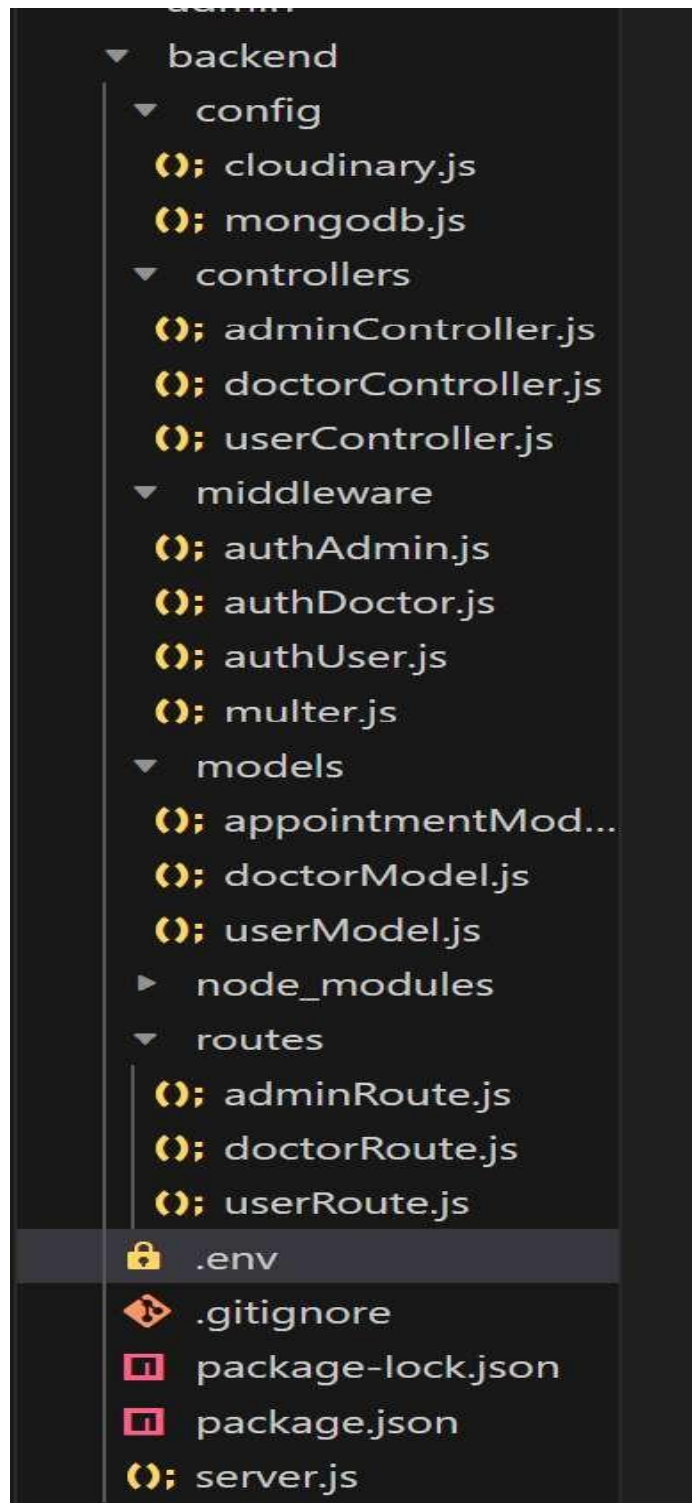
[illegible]
backend
config
(); cloudinary.js
(); mongodb.js
controllers
(); adminController.js
(); doctorController.js
(); userController.js
middleware
(); authAdmin.js
(); authDoctor.js
(); authUser.js
(); multer.js
models
(); appointmentMod...
(); doctorModel.js
(); userModel.js
node_modules
routes
(); adminRoute.js
(); doctorRoute.js
(); userRoute.js
.env
.gitignore
package-lock.json
package.json
(); server.js